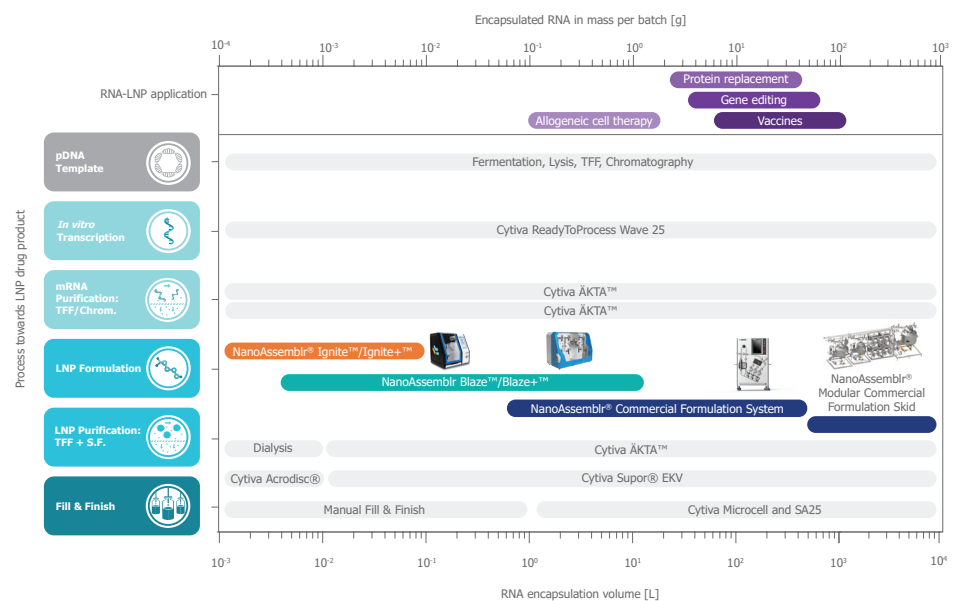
Encapsulated RNA in mass per batch [g]

$10^{-4}$ $10^{-3}$ $10^{-2}$ $10^{-1}$ $10^{0}$ $10^{1}$ $10^{2}$ $10^{3}$

RNA-LNP application

Protein replacement

Gene editing

Allogeneic cell therapy

Vaccines

Process towards LNP drug product

pDNA Template

Fermentation, Lysis, TFF, Chromatography

*In vitro* Transcription

Cytiva ReadyToProcess Wave 25

mRNA Purification: TFF/Chrom.

Cytiva ÄKTA™

Cytiva ÄKTA™

LNP Formulation

NanoAssemblr® Ignite™/Ignite+™

NanoAssemblr Blaze™/Blaze+™

NanoAssemblr® Commercial Formulation System

NanoAssemblr® Modular Commercial Formulation Skid

LNP Purification: TFF + S.F.

Dialysis

Cytiva ÄKTA™

Cytiva Acrodisc®

Cytiva Supor® EKV

Fill & Finish

Manual Fill & Finish

Cytiva Microcell and SA25

$10^{-3}$ $10^{-2}$ $10^{-1}$ $10^{0}$ $10^{1}$ $10^{2}$ $10^{3}$ $10^{4}$

RNA encapsulation volume [L]